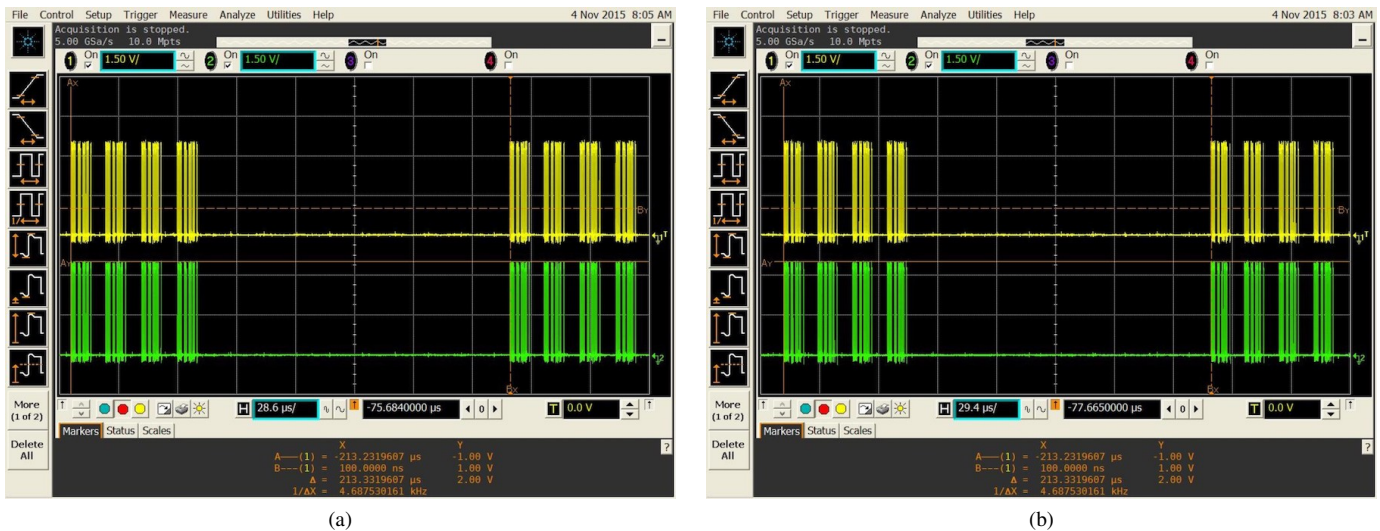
File Control Setup Trigger Measure Analyze Utilities Help 4 Nov 2015 8:05 AM
Acquisition is stopped.
5.00 GSa/s 10.0 Mpts
1 On 1.50 V/ 2 On 1.50 V/ 3 On 4 On
Ax
Ay
By
Bx
More (1 of 2)
Delete All
H 28.6 µs/ -75.6840000 µs 0
T 0.0 V
Markers Status Scales
X Y
A——(1) = -213.2319607 µs -1.00 V
B---(1) = 100.0000 ns 1.00 V
Δ = 213.3319607 µs 2.00 V
1/ΔX = 4.687530161 kHz

(a)

File Control Setup Trigger Measure Analyze Utilities Help 4 Nov 2015 8:03 AM
Acquisition is stopped.
5.00 GSa/s 10.0 Mpts
1 On 1.50 V/ 2 On 1.50 V/ 3 On 4 On
Ax
Ay
By
Bx
More (1 of 2)
Delete All
H 29.4 µs/ -77.6650000 µs 0
T 0.0 V
Markers Status Scales
X Y
A——(1) = -213.2319607 µs -1.00 V
B---(1) = 100.0000 ns 1.00 V
Δ = 213.3319607 µs 2.00 V
1/ΔX = 4.687530161 kHz

(b)